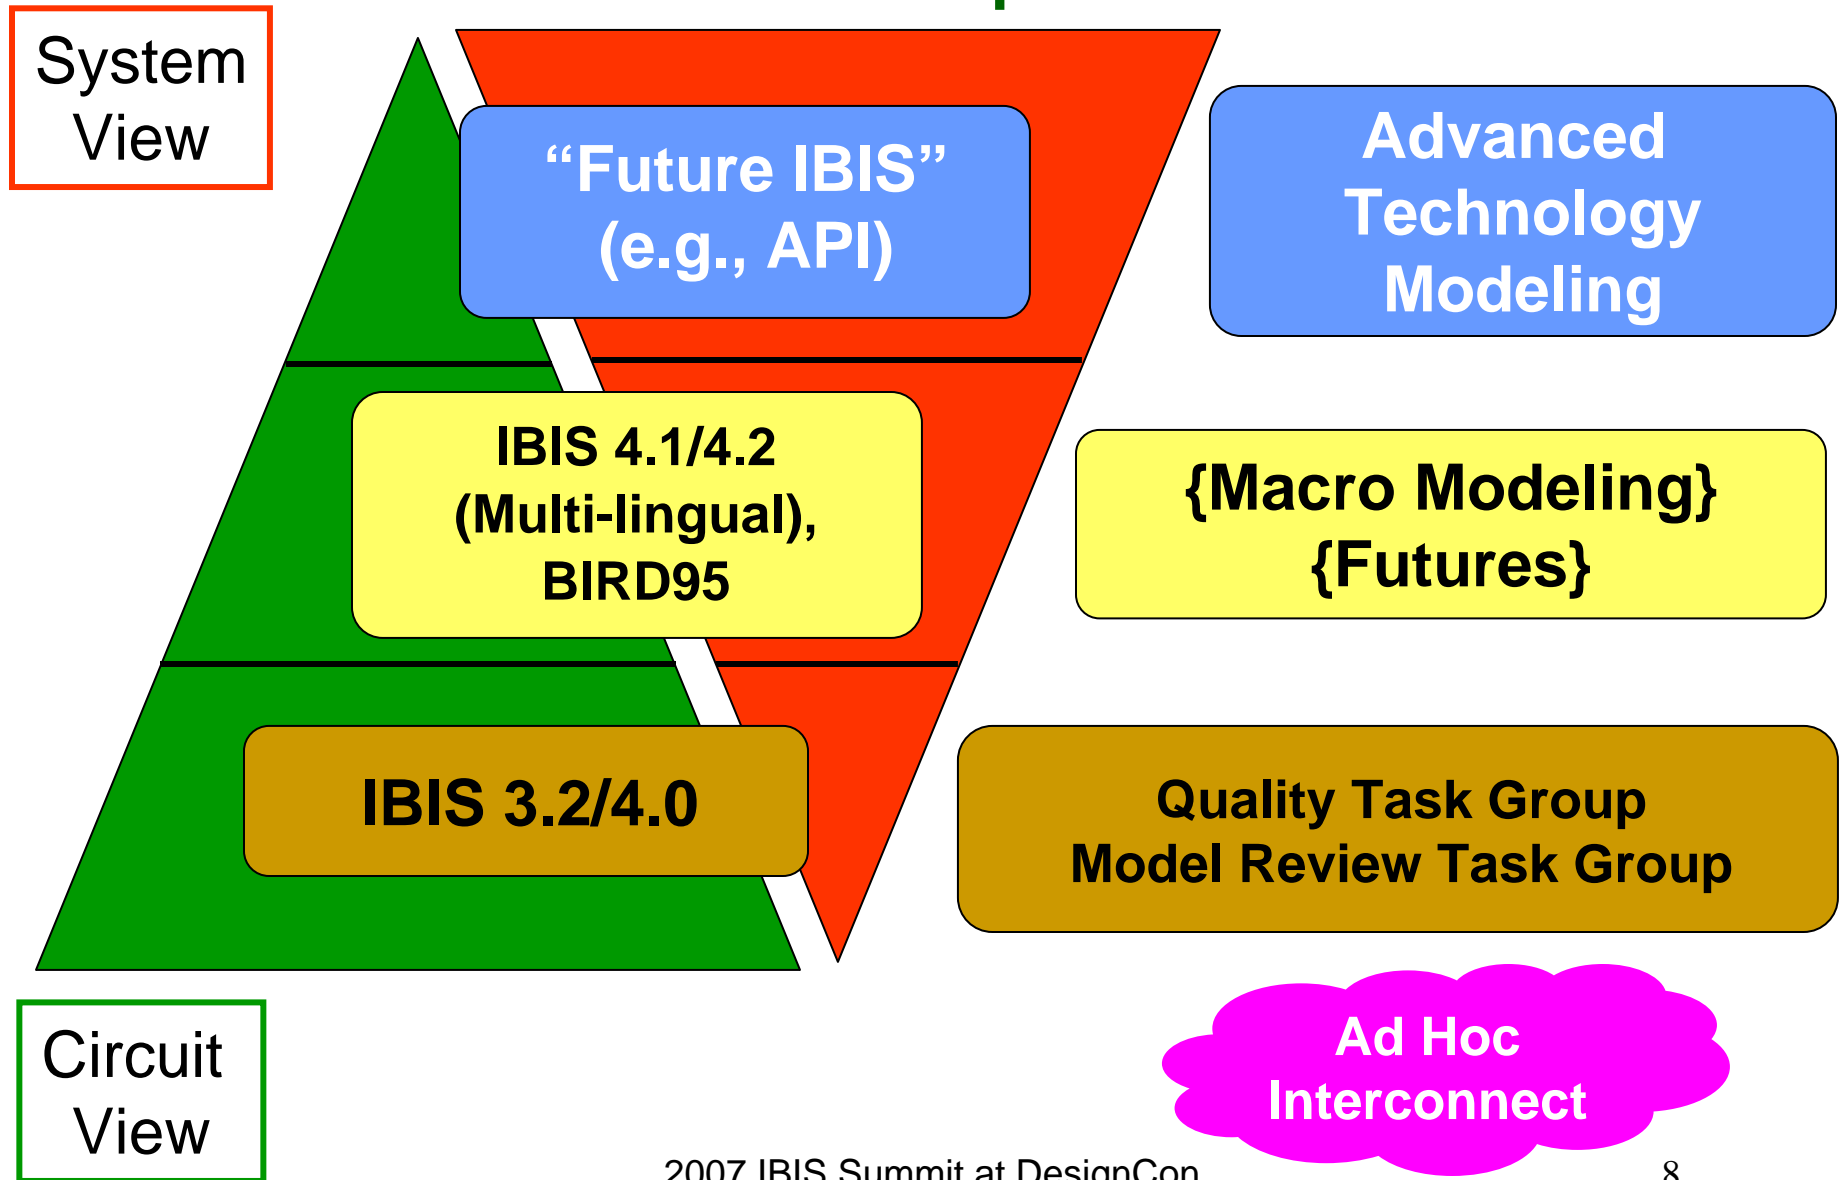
System View

"Future IBIS" (e.g., API)

Advanced Technology Modeling

IBIS 4.1/4.2 (Multi-lingual), BIRD95

{Macro Modeling} {Futures}

IBIS 3.2/4.0

Quality Task Group
Model Review Task Group

Circuit View

Ad Hoc Interconnect

2007 IBIS Summit at DesignCon

8